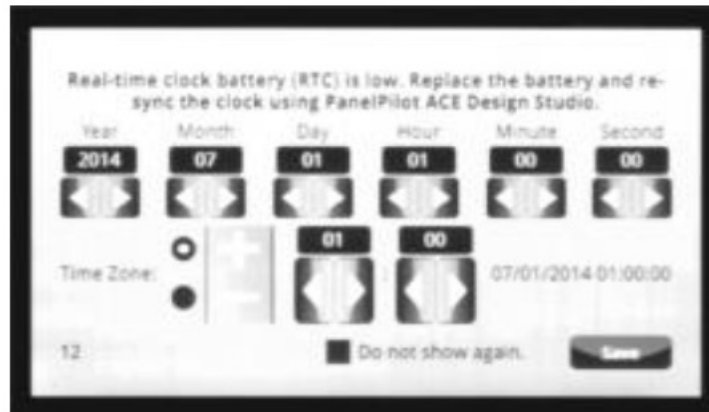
Real-time clock battery (RTC) is low. Replace the battery and re-sync the clock using PanelPilot ACE Design Studio.

Year
2014

Month
07

Day
01

Hour
01

Minute
00

Second
00

Time Zone:
+
-
01
:
00
07/01/2014 01:00:00

12

Do not show again.

Save